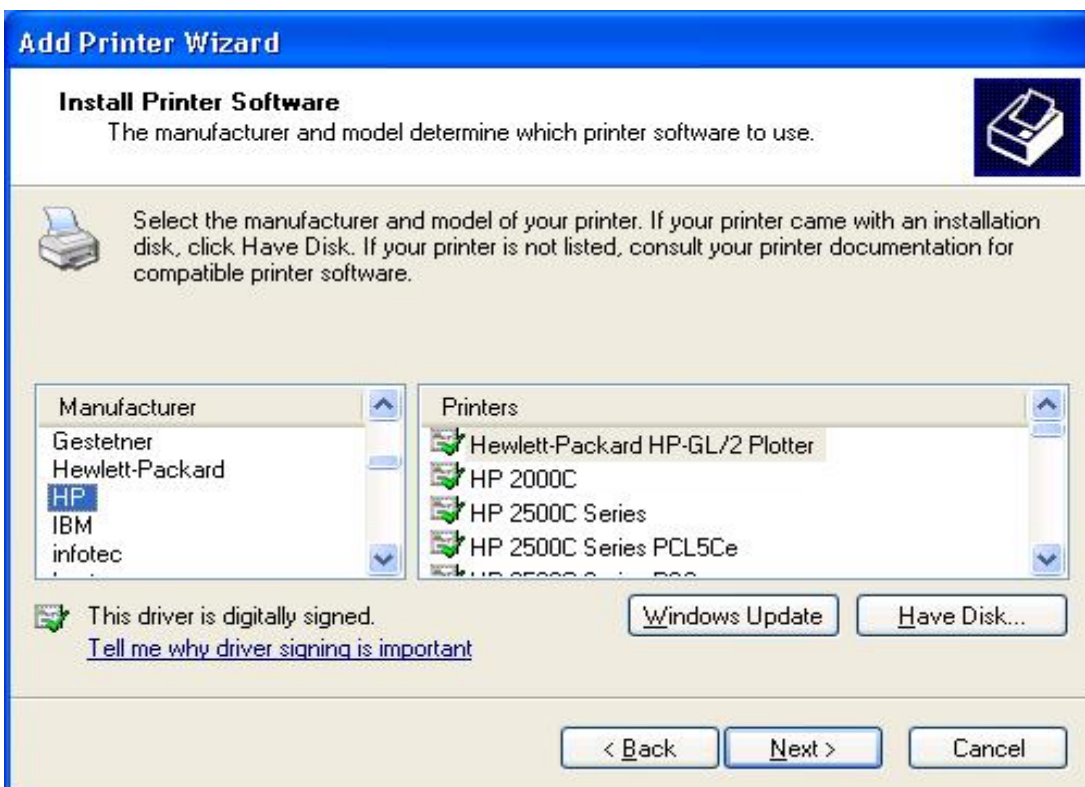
Add Printer Wizard

Install Printer Software
The manufacturer and model determine which printer software to use.

Select the manufacturer and model of your printer. If your printer came with an installation disk, click Have Disk. If your printer is not listed, consult your printer documentation for compatible printer software.

| Manufacturer |
|---|
| Gestetner |
| Hewlett-Packard |
| HP |
| IBM |
| infotec |
| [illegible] |

| Printers |
|---|
| Hewlett-Packard HP-GL/2 Plotter |
| HP 2000C |
| HP 2500C Series |
| HP 2500C Series PCL5Ce |
| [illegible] |

This driver is digitally signed.
Tell me why driver signing is important

Windows Update
Have Disk...

< Back
Next >
Cancel